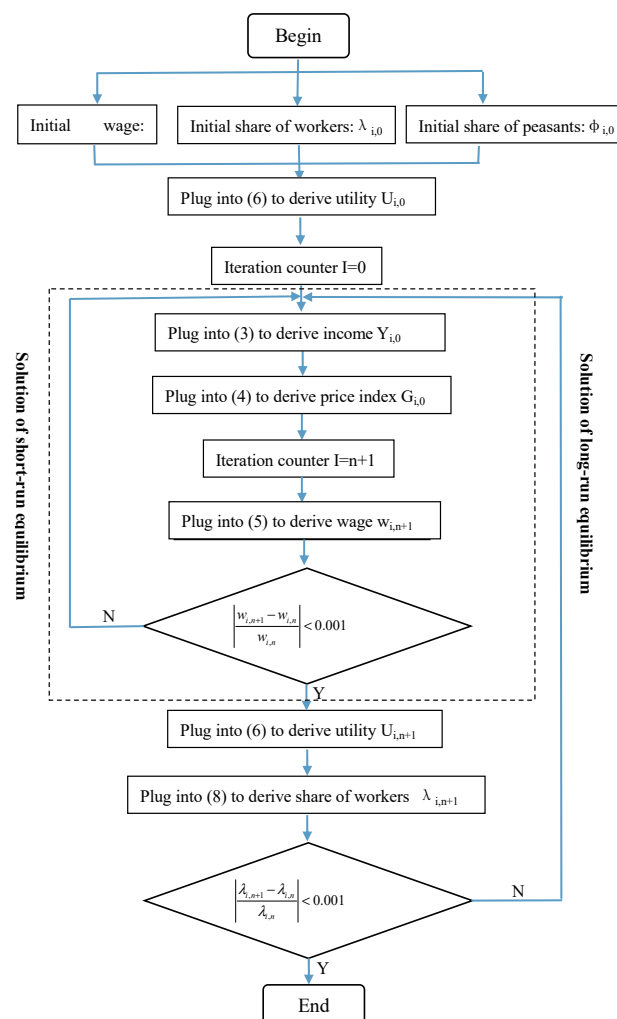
Begin

Initial wage:

Initial share of workers: $\lambda_{i,0}$

Initial share of peasants: $\phi_{i,0}$

Plug into (6) to derive utility $U_{i,0}$

Iteration counter I=0

Solution of short-run equilibrium

Plug into (3) to derive income $Y_{i,0}$

Plug into (4) to derive price index $G_{i,0}$

Iteration counter I=n+1

Plug into (5) to derive wage $w_{i,n+1}$

N

$\left|\frac{w_{i,n+1}-w_{i,n}}{w_{i,n}}\right|<0.001$

Y

Solution of long-run equilibrium

Plug into (6) to derive utility $U_{i,n+1}$

Plug into (8) to derive share of workers $\lambda_{i,n+1}$

$\left|\frac{\lambda_{i,n+1}-\lambda_{i,n}}{\lambda_{i,n}}\right|<0.001$

N

Y

End